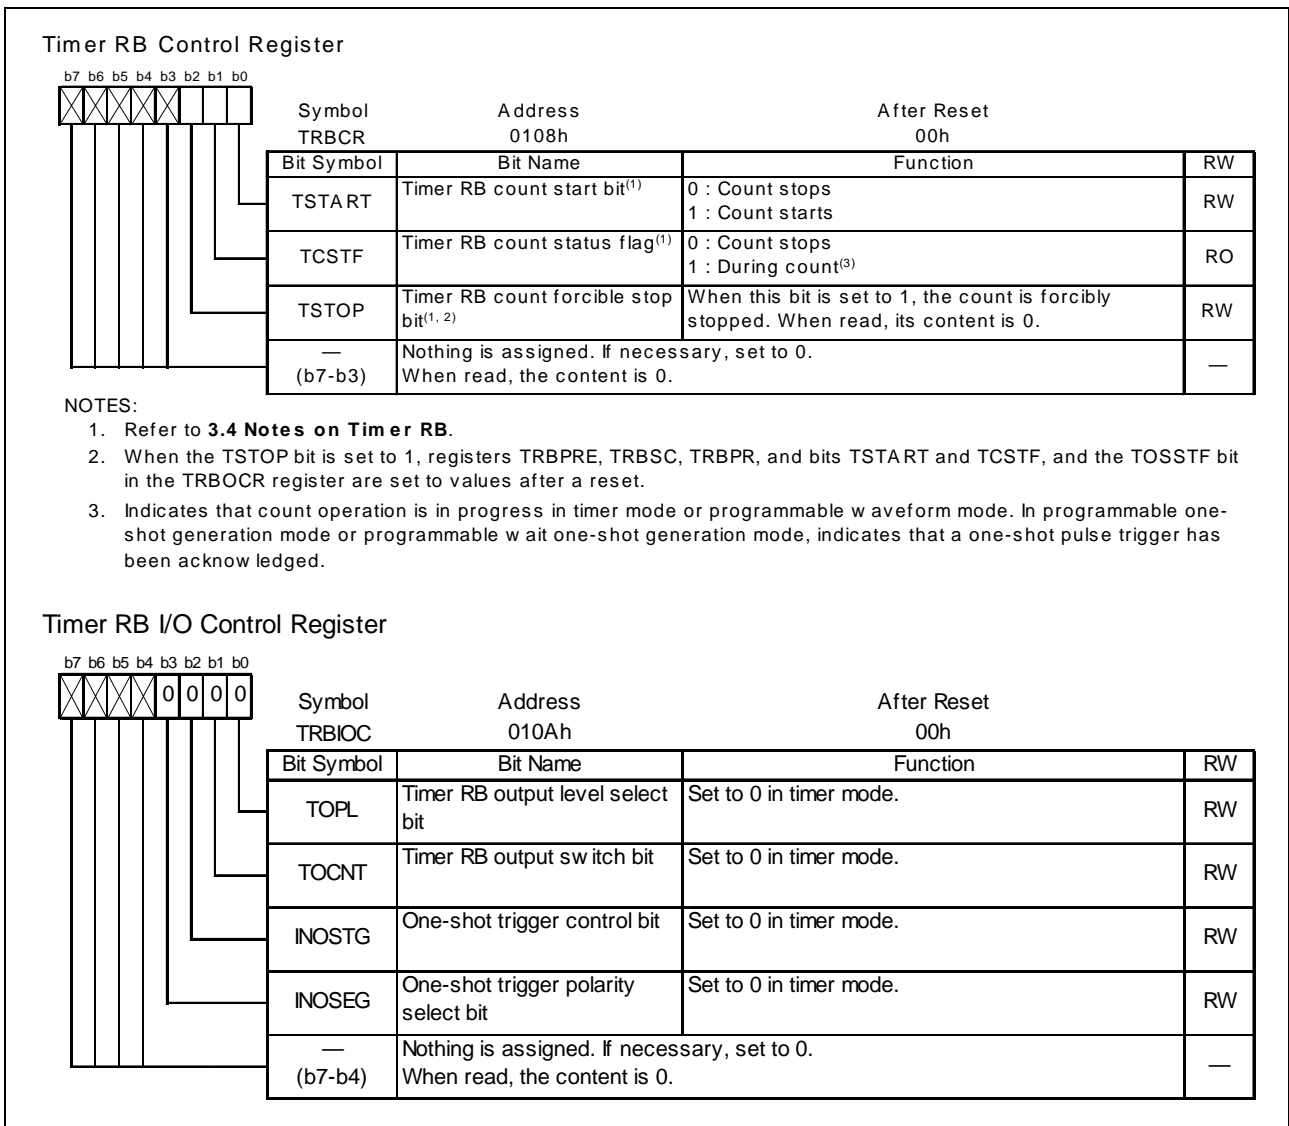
Timer RB Control Register

b7 b6 b5 b4 b3 b2 b1 b0

Symbol TRBCR
Address 0108h
After Reset 00h

| Bit Symbol | Bit Name | Function | RW |
|---|---|---|---|
| TSTART | Timer RB count start bit$^{(1)}$ | 0 : Count stops<br>1 : Count starts | RW |
| TCSTF | Timer RB count status flag$^{(1)}$ | 0 : Count stops<br>1 : During count$^{(3)}$ | RO |
| TSTOP | Timer RB count forcible stop bit$^{(1, 2)}$ | When this bit is set to 1, the count is forcibly stopped. When read, its content is 0. | RW |
| — (b7-b3) | Nothing is assigned. If necessary, set to 0. When read, the content is 0. | | — |

NOTES:
1. Refer to **3.4 Notes on Timer RB**.
2. When the TSTOP bit is set to 1, registers TRBPRE, TRBSC, TRBPR, and bits TSTART and TCSTF, and the TOSSTF bit in the TRBOCR register are set to values after a reset.
3. Indicates that count operation is in progress in timer mode or programmable waveform mode. In programmable one-shot generation mode or programmable wait one-shot generation mode, indicates that a one-shot pulse trigger has been acknowledged.

Timer RB I/O Control Register

b7 b6 b5 b4 b3 b2 b1 b0
0 0 0 0

Symbol TRBIOC
Address 010Ah
After Reset 00h

| Bit Symbol | Bit Name | Function | RW |
|---|---|---|---|
| TOPL | Timer RB output level select bit | Set to 0 in timer mode. | RW |
| TOCNT | Timer RB output switch bit | Set to 0 in timer mode. | RW |
| INOSTG | One-shot trigger control bit | Set to 0 in timer mode. | RW |
| INOSEG | One-shot trigger polarity select bit | Set to 0 in timer mode. | RW |
| — (b7-b4) | Nothing is assigned. If necessary, set to 0. When read, the content is 0. | | — |